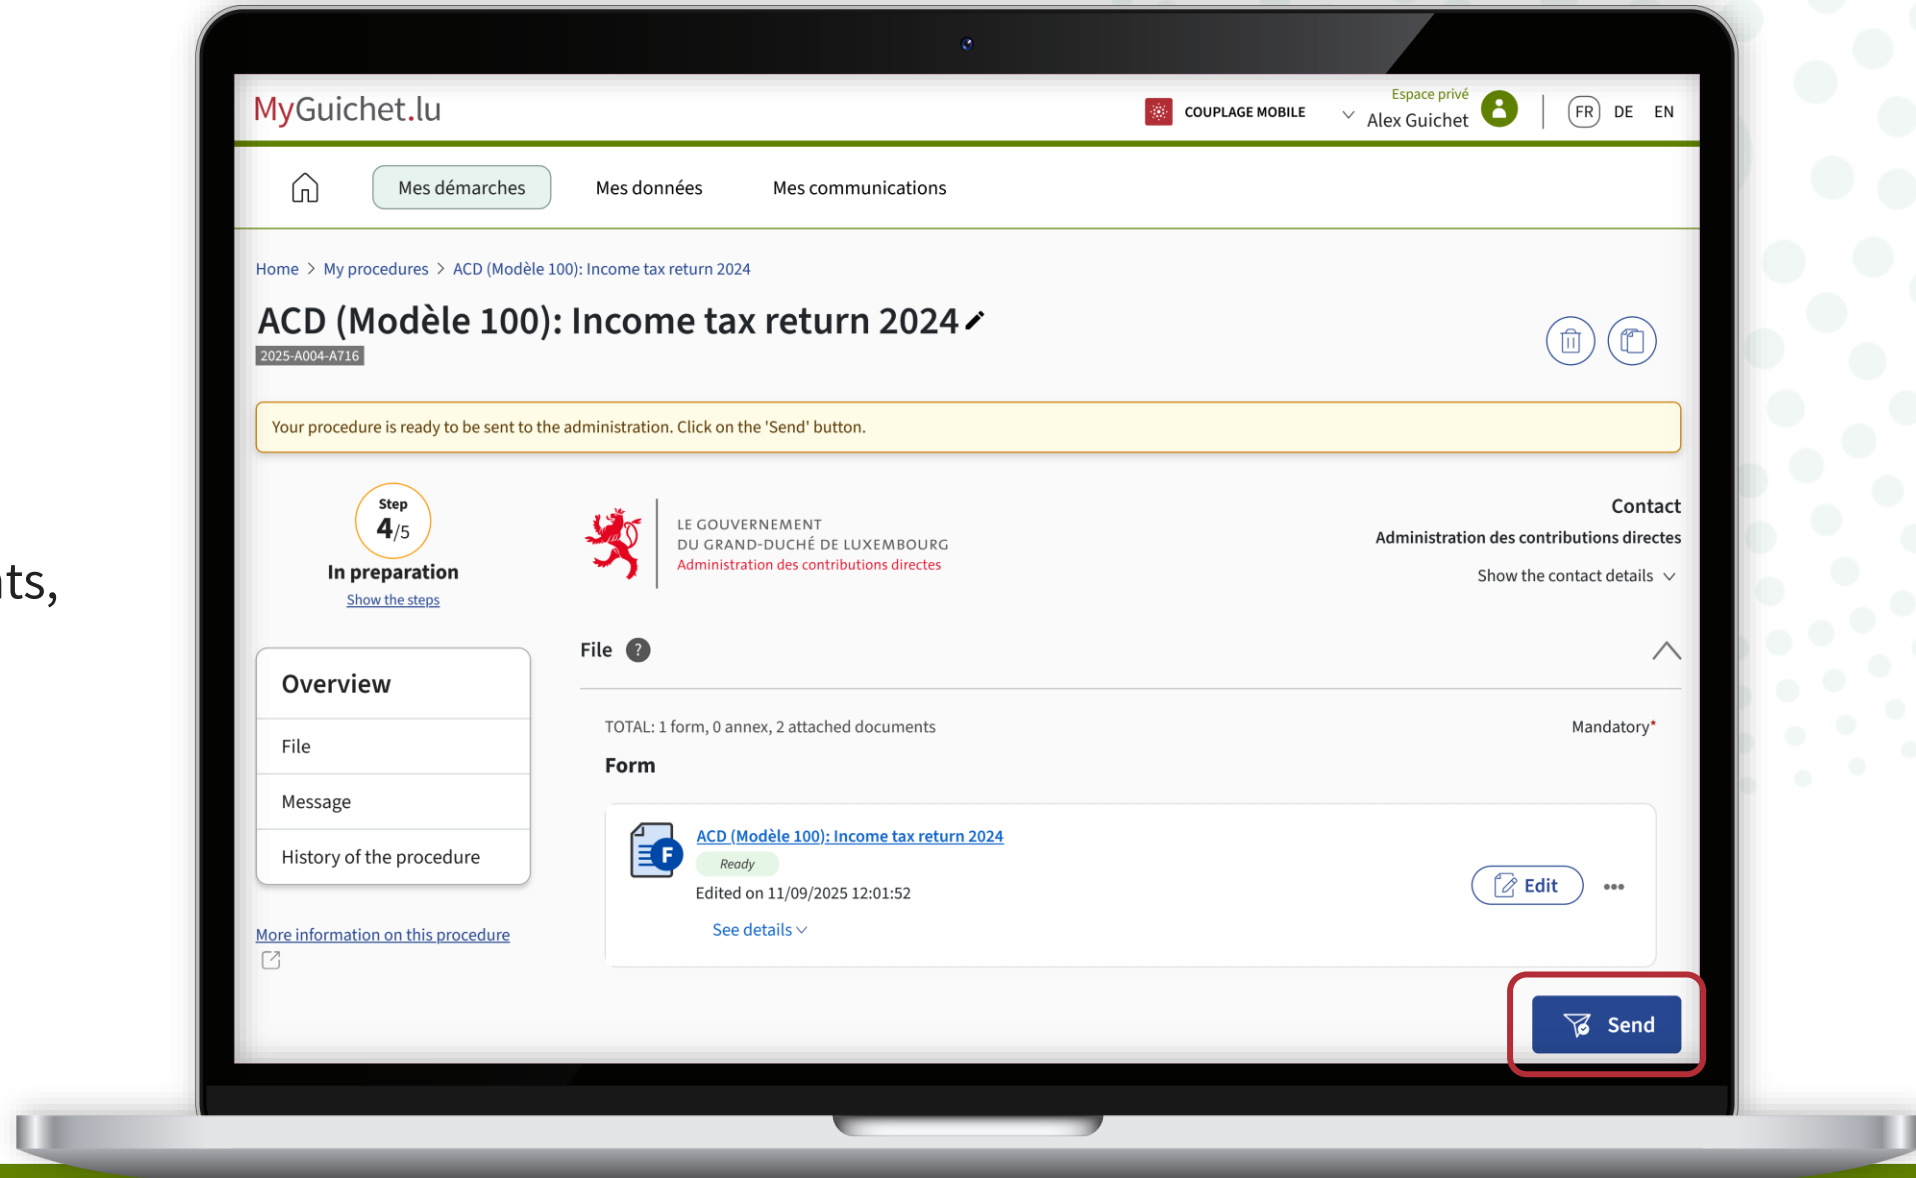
ts,

MyGuichet.lu

COUPLAGE MOBILE

Espace privé
Alex Guichet

FR DE EN

Mes démarches
Mes données
Mes communications

Home > My procedures > ACD (Modèle 100): Income tax return 2024

ACD (Modèle 100): Income tax return 2024

2025-A004-A716

Your procedure is ready to be sent to the administration. Click on the 'Send' button.

Step
4/5
In preparation
Show the steps

LE GOUVERNEMENT
DU GRAND-DUCHÉ DE LUXEMBOURG
Administration des contributions directes

Contact
Administration des contributions directes
Show the contact details

Overview
File
Message
History of the procedure

More information on this procedure

File

TOTAL: 1 form, 0 annex, 2 attached documents

Mandatory*

Form

ACD (Modèle 100): Income tax return 2024
Ready
Edited on 11/09/2025 12:01:52
See details

Edit

Send